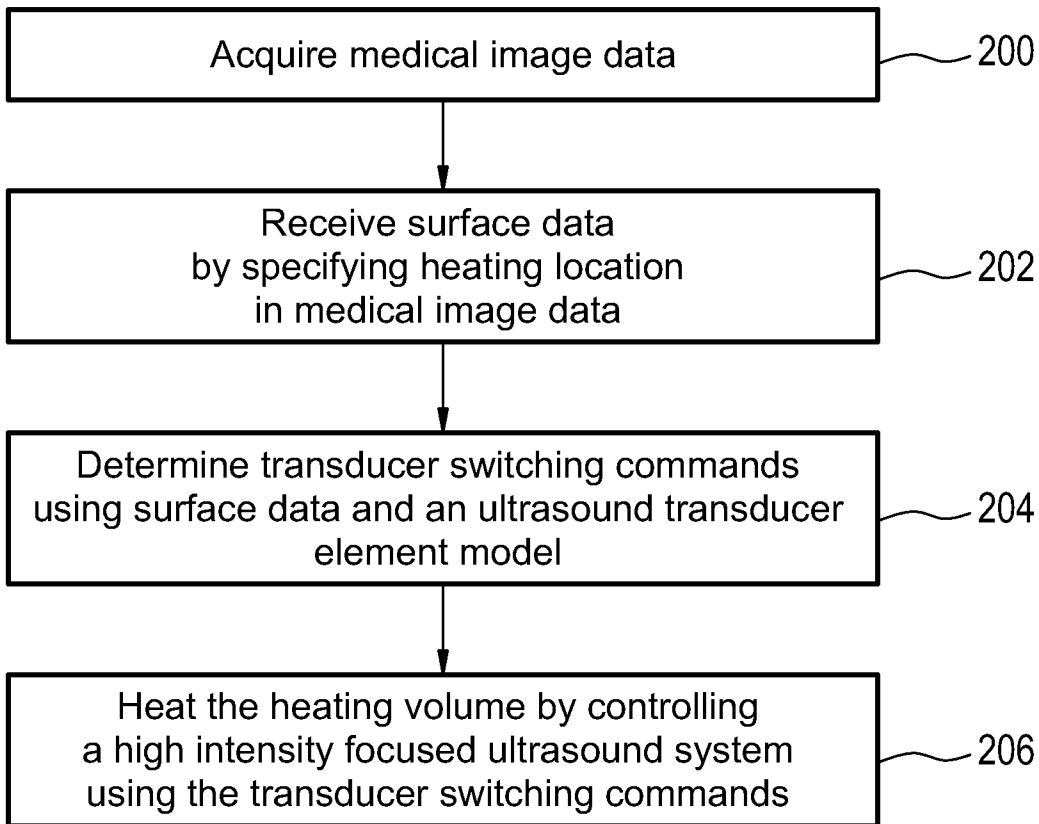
Acquire medical image data

200

Receive surface data by specifying heating location in medical image data

202

Determine transducer switching commands using surface data and an ultrasound transducer element model

204

Heat the heating volume by controlling a high intensity focused ultrasound system using the transducer switching commands

206